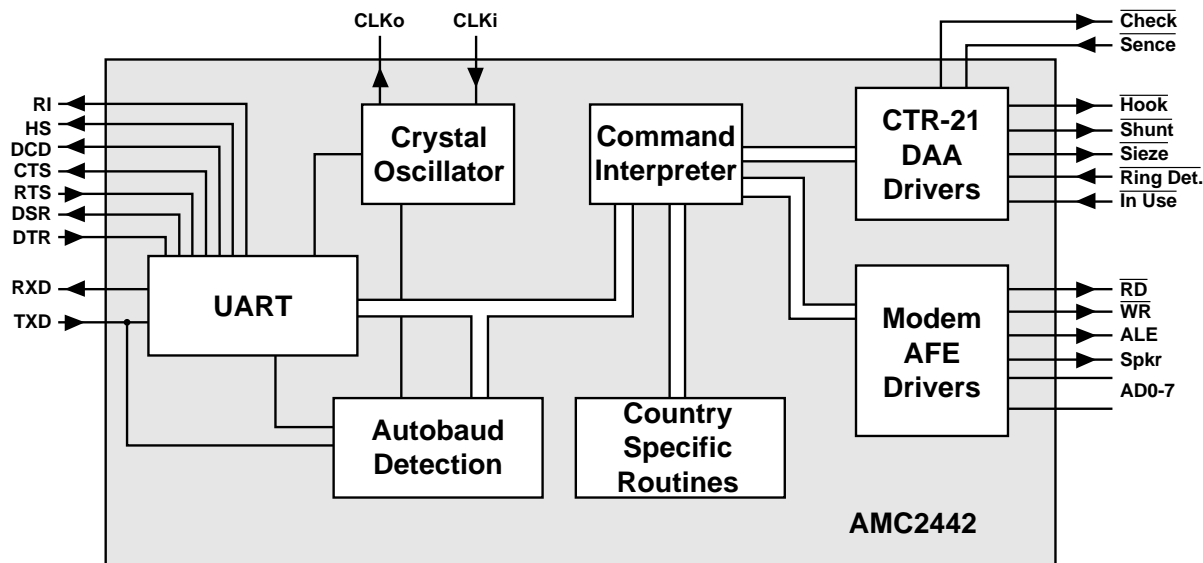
CLKo
CLKi
$\overline{\text{Check}}$
$\overline{\text{Sence}}$
RI
HS
DCD
CTS
RTS
DSR
DTR
RXD
TXD
Crystal Oscillator
Command Interpreter
CTR-21 DAA Drivers
$\overline{\text{Hook}}$
$\overline{\text{Shunt}}$
$\overline{\text{Sieze}}$
$\overline{\text{Ring Det.}}$
$\overline{\text{In Use}}$
UART
Modem AFE Drivers
$\overline{\text{RD}}$
$\overline{\text{WR}}$
ALE
Spkr
AD0-7
Autobaud Detection
Country Specific Routines
AMC2442